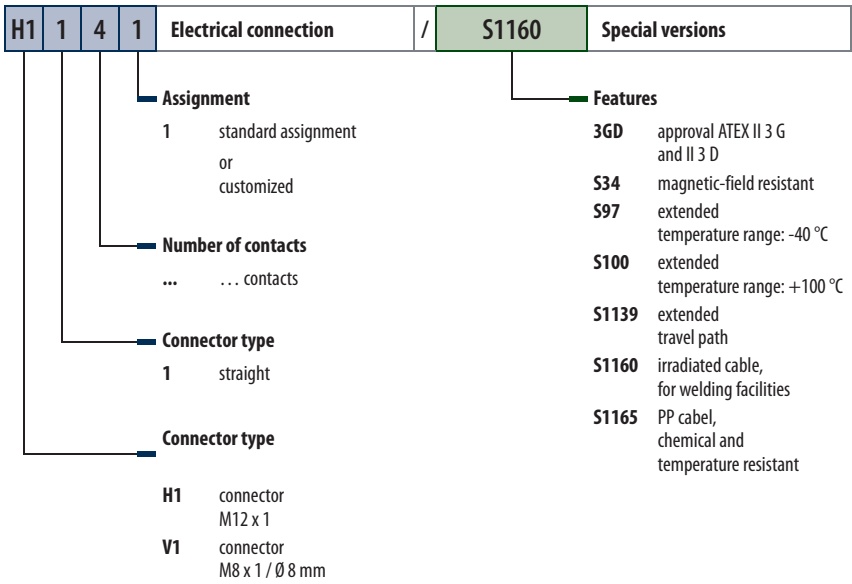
H1 1 4 1 Electrical connection / S1160 Special versions

Assignment

1 standard assignment
or
customized

Number of contacts

... … contacts

Connector type

1 straight

Connector type

H1 connector
M12 x 1

V1 connector
M8 x 1 / Ø 8 mm

Features

3GD approval ATEX II 3 G and II 3 D

S34 magnetic-field resistant

S97 extended temperature range: -40 °C

S100 extended temperature range: +100 °C

S1139 extended travel path

S1160 irradiated cable, for welding facilities

S1165 PP cabel, chemical and temperature resistant